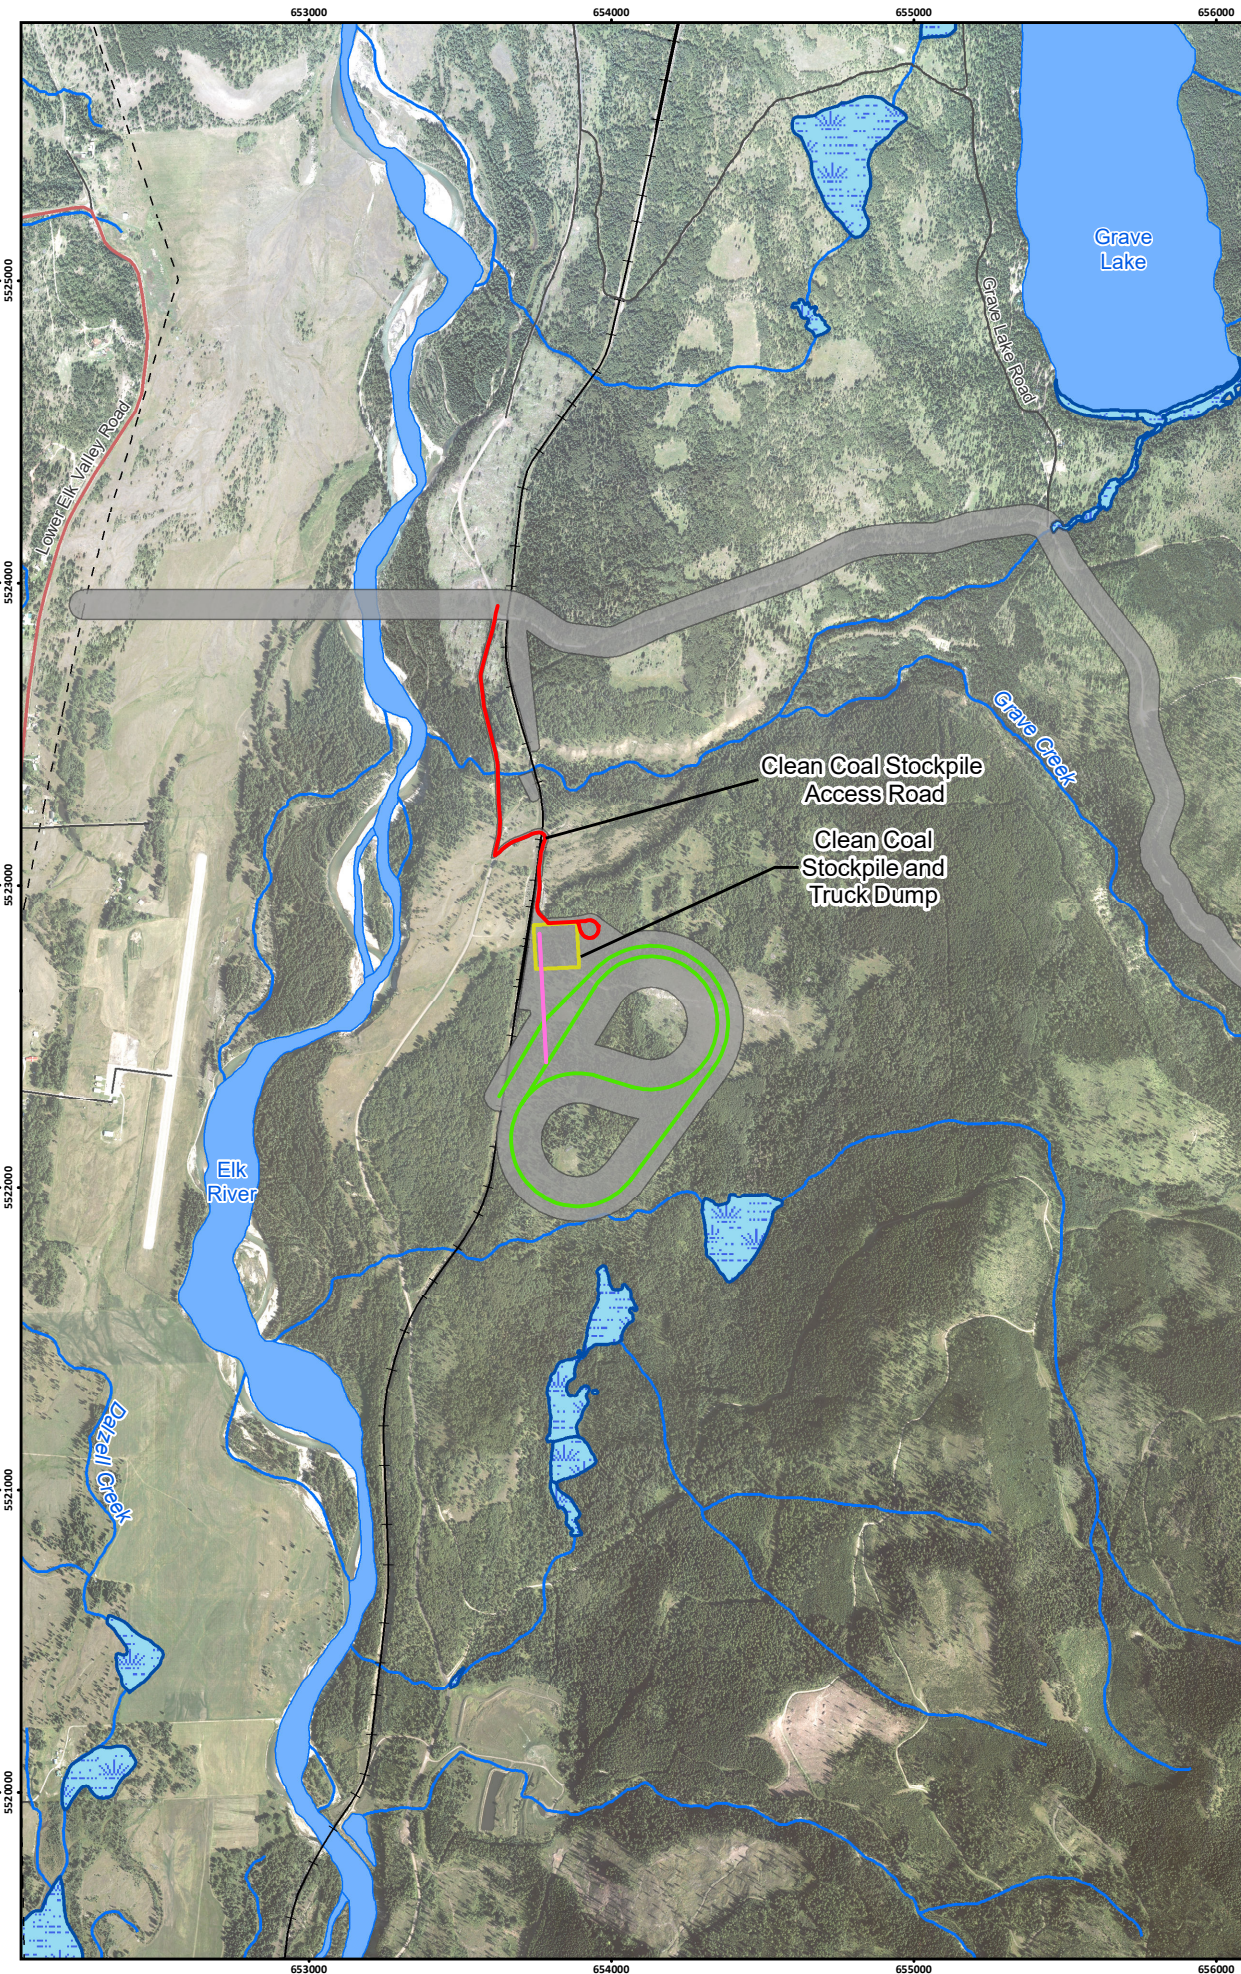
653000
654000
655000
656000

5525000
5524000
5523000
5522000
5521000
5520000

Grave Lake

Grave Lake Road

Lower Elk Valley Road

Grave Creek

Clean Coal Stockpile Access Road

Clean Coal Stockpile and Truck Dump

Elk River

Dalzell Creek

653000
654000
655000
656000